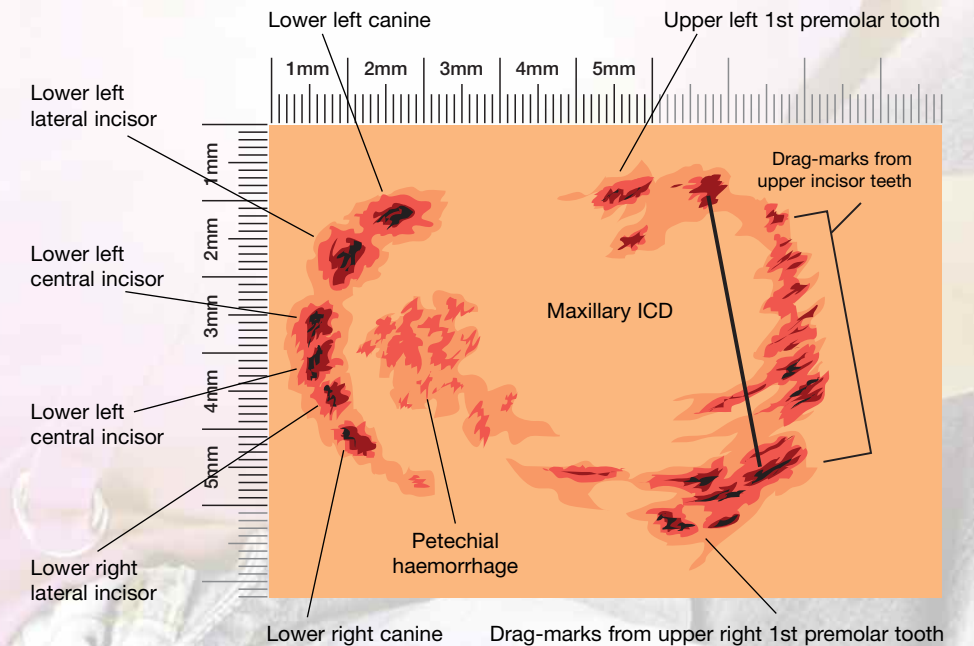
Lower left canine

Upper left 1st premolar tooth

1mm 2mm 3mm 4mm 5mm

Lower left lateral incisor

1mm

2mm

3mm

4mm

5mm

Drag-marks from upper incisor teeth

Lower left central incisor

Maxillary ICD

Lower left central incisor

Lower right lateral incisor

Petechial haemorrhage

Lower right canine

Drag-marks from upper right 1st premolar tooth